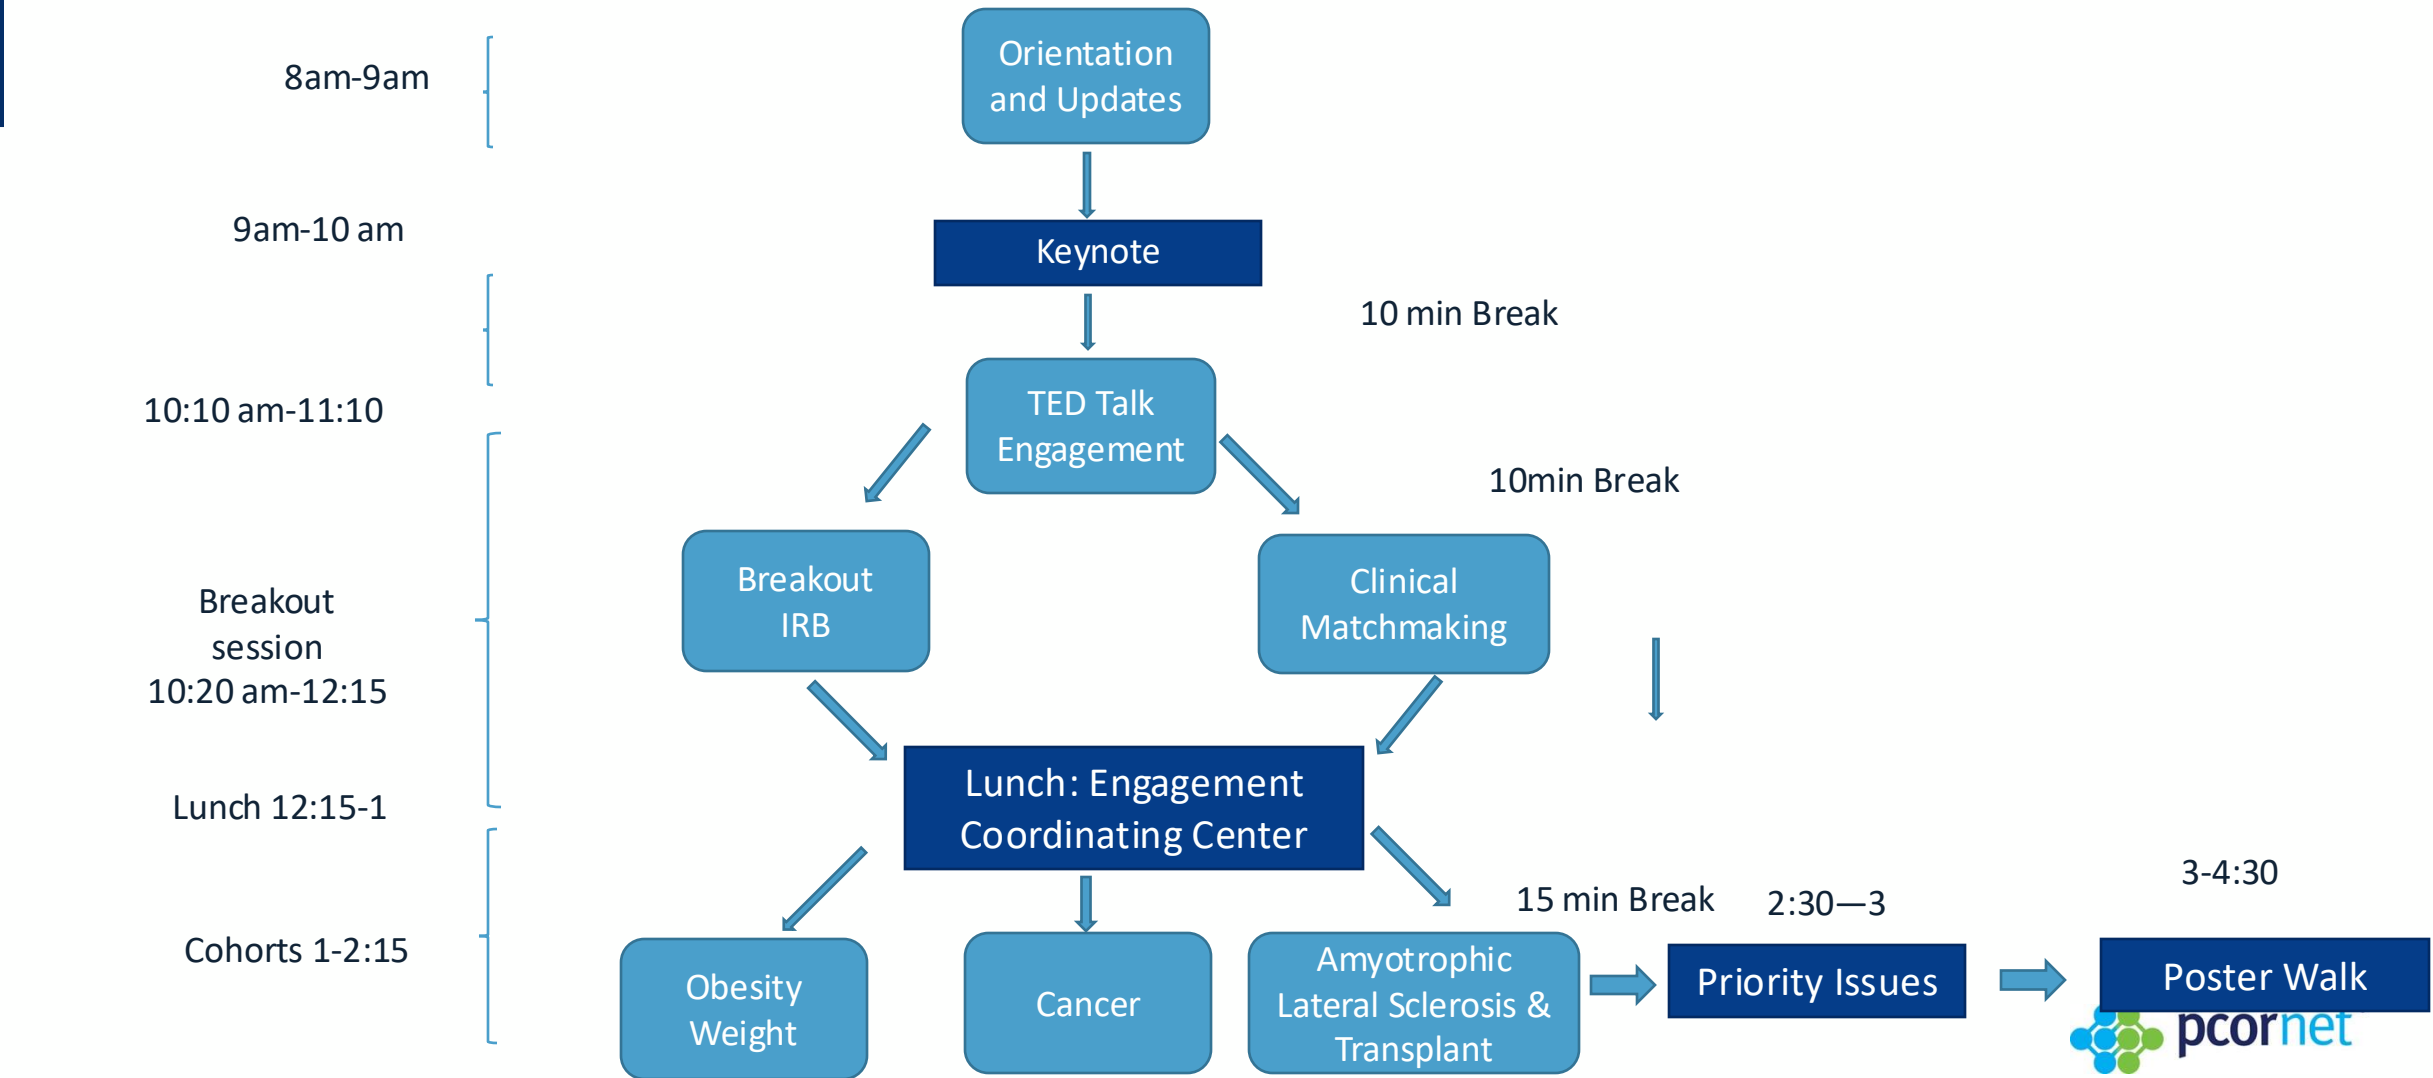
8am-9am

9am-10 am

10:10 am-11:10

Breakout session 10:20 am-12:15

Lunch 12:15-1

Cohorts 1-2:15

Orientation and Updates

Keynote

10 min Break

TED Talk Engagement

10min Break

Breakout IRB

Clinical Matchmaking

Lunch: Engagement Coordinating Center

15 min Break

2:30—3

3-4:30

Obesity Weight

Cancer

Amyotrophic Lateral Sclerosis & Transplant

Priority Issues

Poster Walk

pcornet